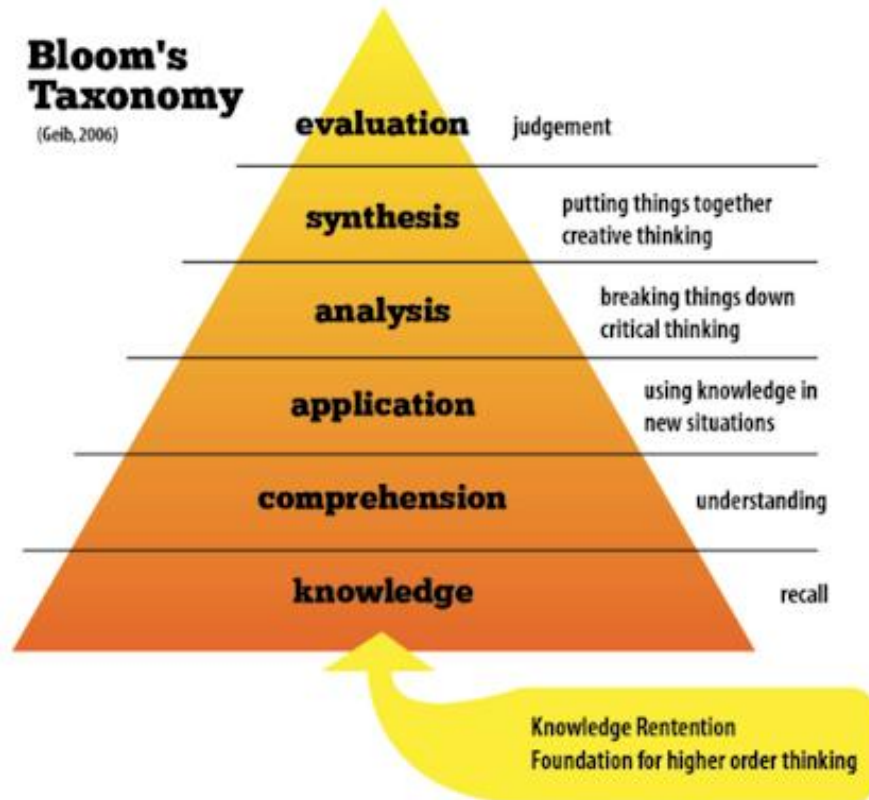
Bloom's Taxonomy
(Geib, 2006)

evaluation
judgement

synthesis
putting things together
creative thinking

analysis
breaking things down
critical thinking

application
using knowledge in new situations

comprehension
understanding

knowledge
recall

Knowledge Rentention
Foundation for higher order thinking